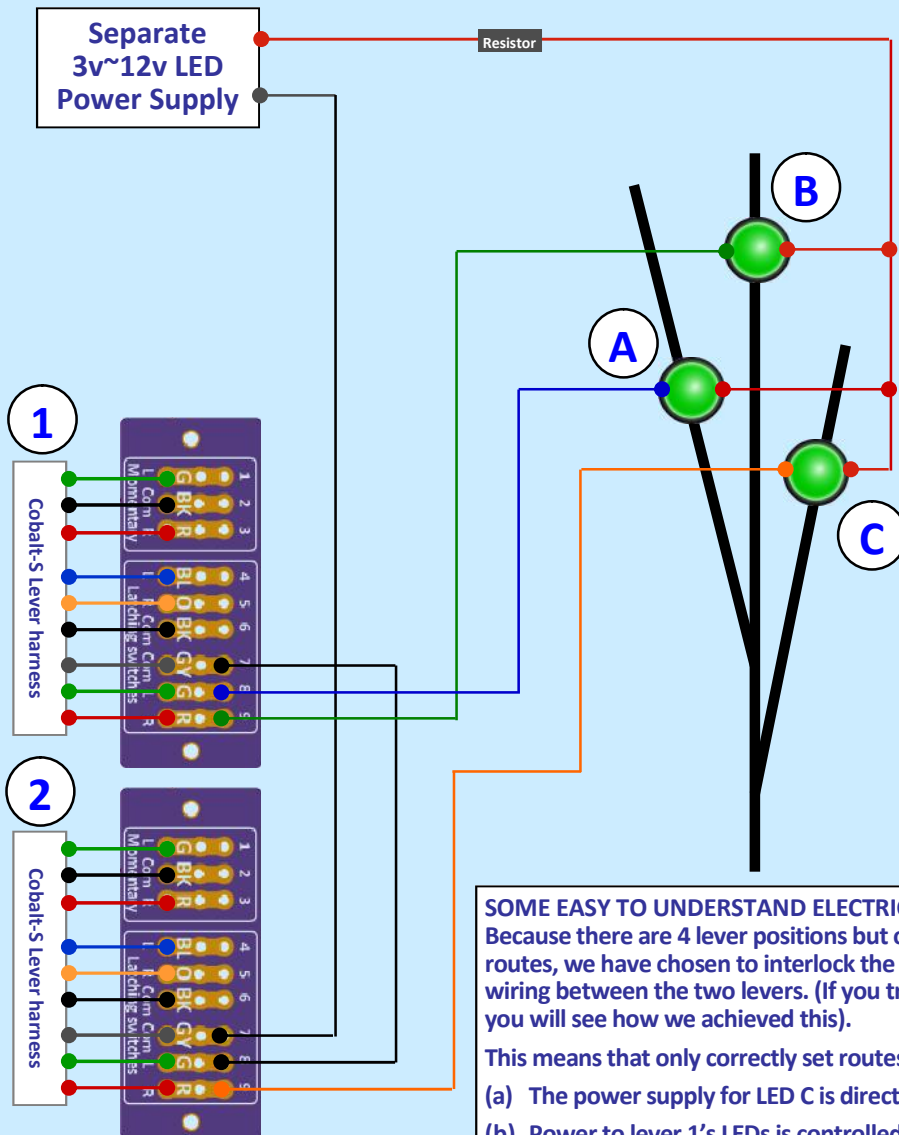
Separate 3v~12v LED Power Supply

Resistor

B

A

C

1

Cobalt-S Lever harness

L Com R Momentary

G BK R

1 2 3

BL O BK GY G R

L R Com Com L R Latching switches

4 5 6 7 8 9

2

Cobalt-S Lever harness

L Com R Momentary

G BK R

1 2 3

BL O BK GY G R

L R Com Com L R Latching switches

4 5 6 7 8 9

SOME EASY TO UNDERSTAND ELECTRIC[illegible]
Because there are 4 lever positions but o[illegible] routes, we have chosen to interlock the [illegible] wiring between the two levers. (If you tr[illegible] you will see how we achieved this).

This means that only correctly set routes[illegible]

(a) The power supply for LED C is direct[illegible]

(b) Power to lever 1's LEDs is controlled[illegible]